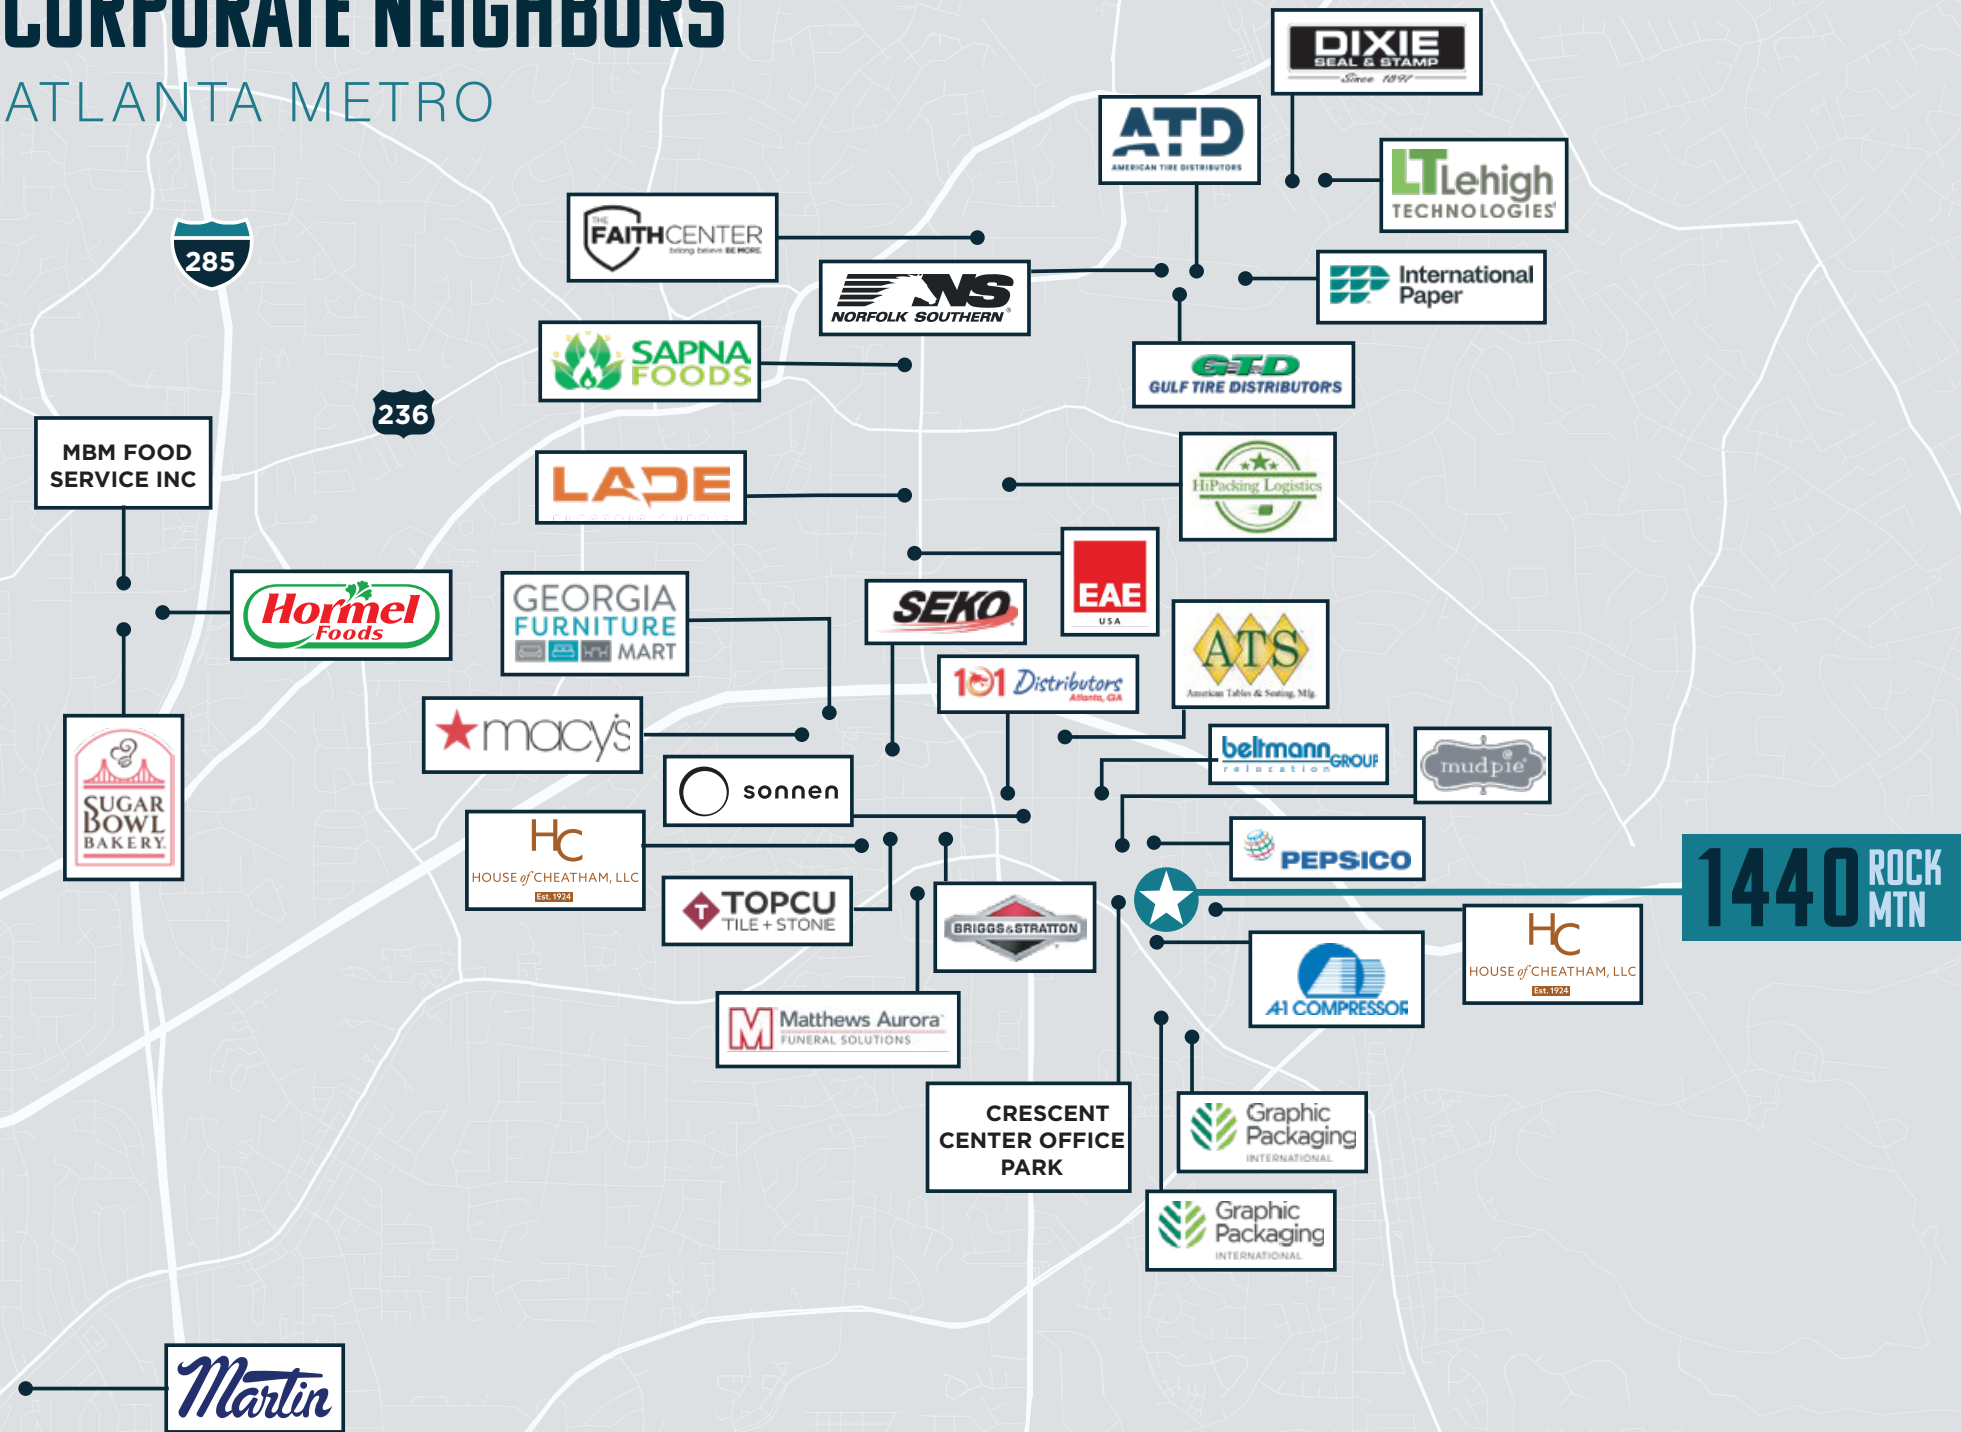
CORPORATE NEIGHBORS
ATLANTA METRO

285
236

DIXIE SEAL & STAMP Since 1897
ATD AMERICAN TIRE DISTRIBUTORS
LT Lehigh TECHNOLOGIES
THE FAITHCENTER belong believe BE MORE
NS NORFOLK SOUTHERN
International Paper
SAPNA FOODS
GTD GULF TIRE DISTRIBUTORS
MBM FOOD SERVICE INC
LADE
HiPacking Logistics
EAE USA
Hormel Foods
GEORGIA FURNITURE MART
SEKO
ATS American Tables & Seating, Mfg.
101 Distributors Atlanta, GA
macy's
beltmann GROUP relocation
mudpie
SUGAR BOWL BAKERY
sonnen
HC HOUSE of CHEATHAM, LLC Est. 1924
PEPSICO
1440 ROCK MTN
TOPCU TILE + STONE
BRIGGS & STRATTON
HC HOUSE of CHEATHAM, LLC Est. 1924
A1 COMPRESSOR
M Matthews Aurora FUNERAL SOLUTIONS
CRESCENT CENTER OFFICE PARK
Graphic Packaging INTERNATIONAL
Graphic Packaging INTERNATIONAL
Martin